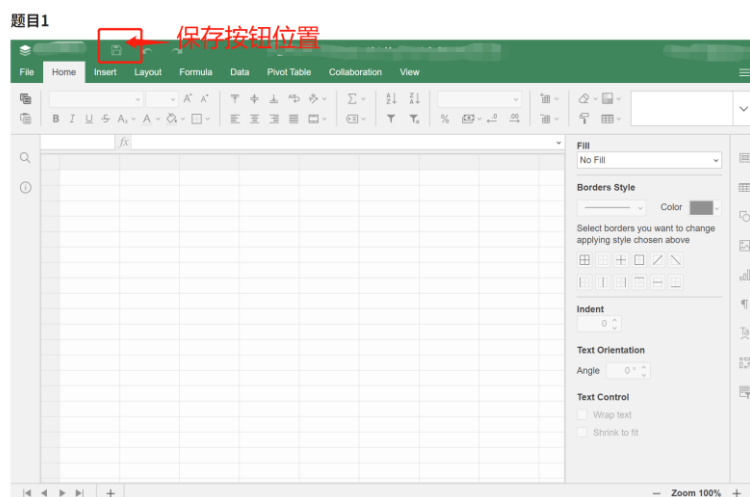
题目1

保存按钮位置

File Home Insert Layout Formula Data Pivot Table Collaboration View

fx

Fill
No Fill

Borders Style
Color

Select borders you want to change applying style chosen above

Indent
0

Text Orientation
Angle 0 °

Text Control
Wrap text
Shrink to fit

Zoom 100%